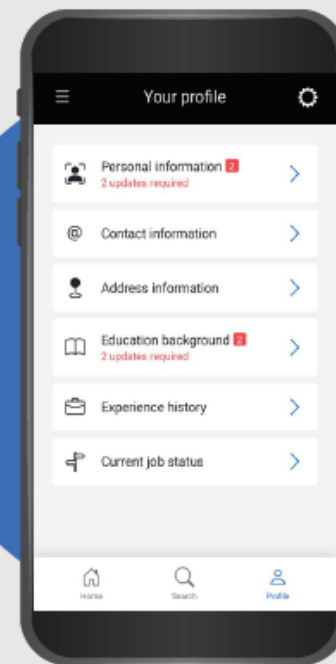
Your profile

Personal information 2
2 updates required

Contact information

Address information

Education background 2
2 updates required

Experience history

Current job status

Home
Search
Profile